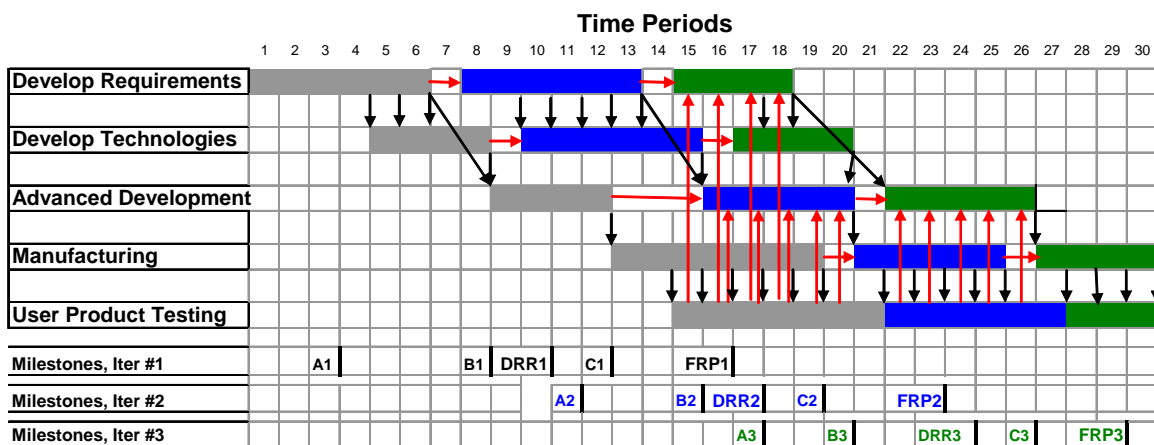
Time Periods

1 2 3 4 5 6 7 8 9 10 11 12 13 14 15 16 17 18 19 20 21 22 23 24 25 26 27 28 29 30

Develop Requirements

Develop Technologies

Advanced Development

Manufacturing

User Product Testing

Milestones, Iter #1 A1 B1 DRR1 C1 FRP1

Milestones, Iter #2 A2 B2 DRR2 C2 FRP2

Milestones, Iter #3 A3 B3 DRR3 C3 FRP3